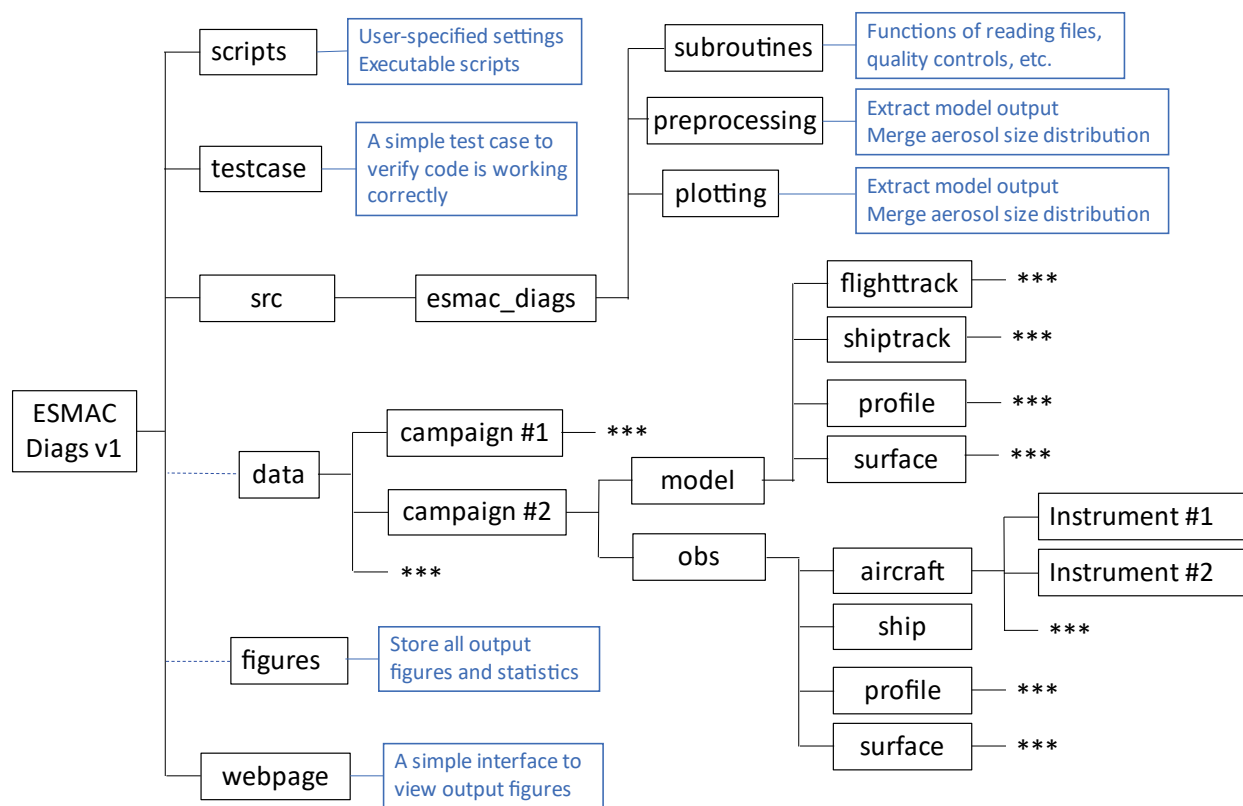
ESMAC Diags v1

scripts
User-specified settings
Executable scripts

testcase
A simple test case to verify code is working correctly

src
esmac_diags

subroutines
Functions of reading files, quality controls, etc.

preprocessing
Extract model output
Merge aerosol size distribution

plotting
Extract model output
Merge aerosol size distribution

data
campaign #1 ***
campaign #2
***

model
flighttrack ***
shiptrack ***
profile ***
surface ***

obs
aircraft
Instrument #1
Instrument #2
***
ship
profile ***
surface ***

figures
Store all output figures and statistics

webpage
A simple interface to view output figures